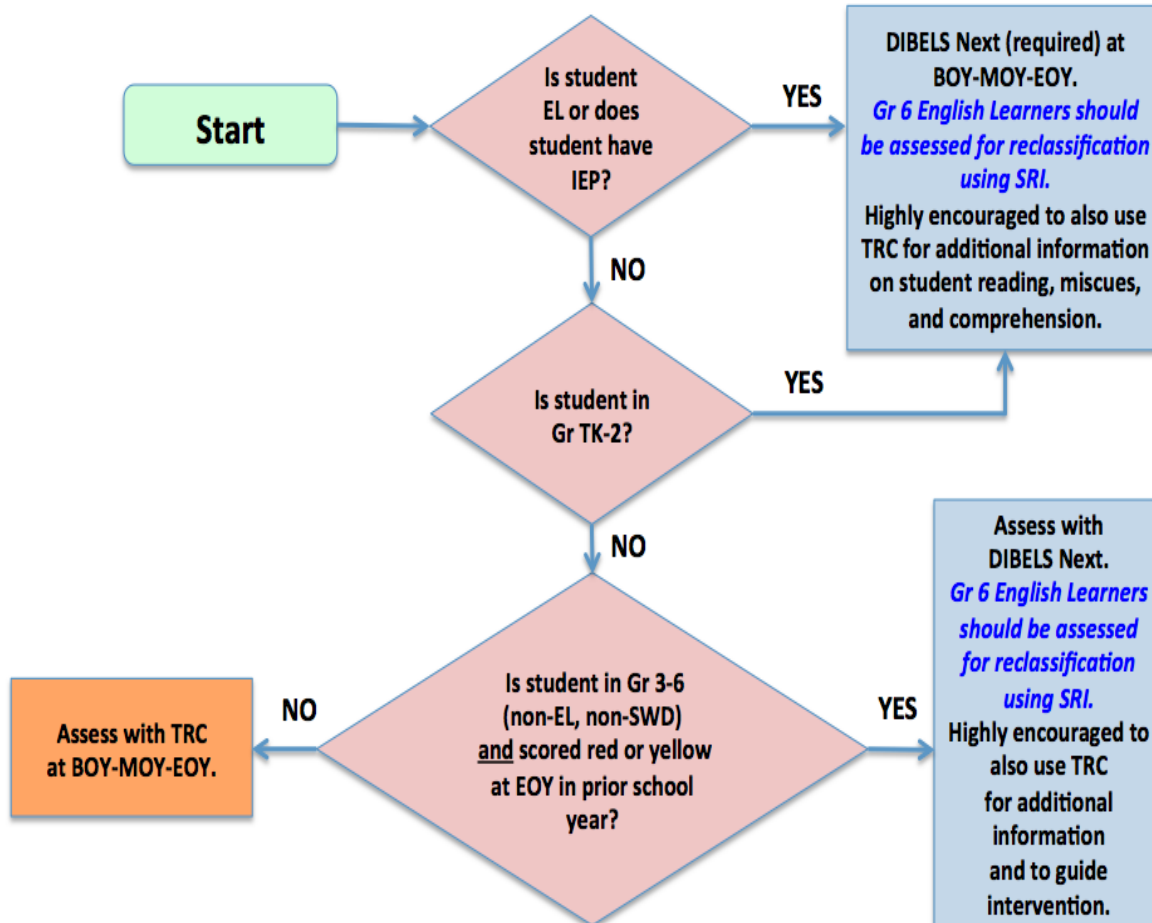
Start

Is student EL or does student have IEP?

YES

DIBELS Next (required) at BOY-MOY-EOY.
Gr 6 English Learners should be assessed for reclassification using SRI.
Highly encouraged to also use TRC for additional information on student reading, miscues, and comprehension.

NO

Is student in Gr TK-2?

YES

NO

Is student in Gr 3-6 (non-EL, non-SWD) and scored red or yellow at EOY in prior school year?

NO

Assess with TRC at BOY-MOY-EOY.

YES

Assess with DIBELS Next.
Gr 6 English Learners should be assessed for reclassification using SRI.
Highly encouraged to also use TRC for additional information and to guide intervention.